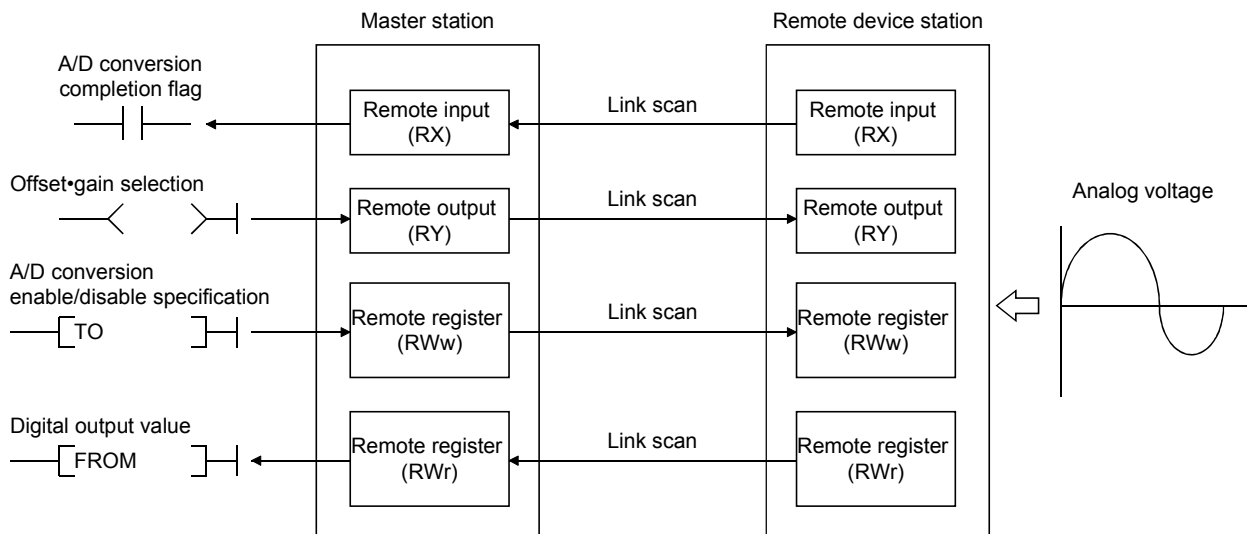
Master station

Remote device station

A/D conversion completion flag

Remote input (RX)

Link scan

Remote input (RX)

Offset•gain selection

Remote output (RY)

Link scan

Remote output (RY)

Analog voltage

A/D conversion enable/disable specification

TO

Remote register (RWw)

Link scan

Remote register (RWw)

Digital output value

FROM

Remote register (RWr)

Link scan

Remote register (RWr)